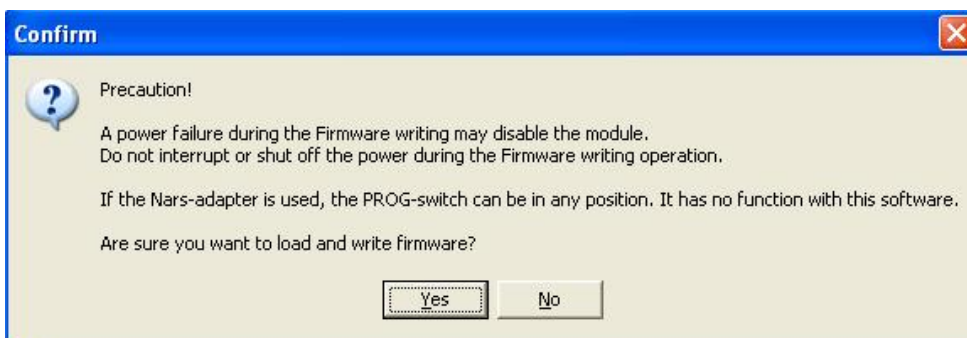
Confirm

?

Precaution!

A power failure during the Firmware writing may disable the module.
Do not interrupt or shut off the power during the Firmware writing operation.

If the Nars-adapter is used, the PROG-switch can be in any position. It has no function with this software.

Are sure you want to load and write firmware?

Yes

No